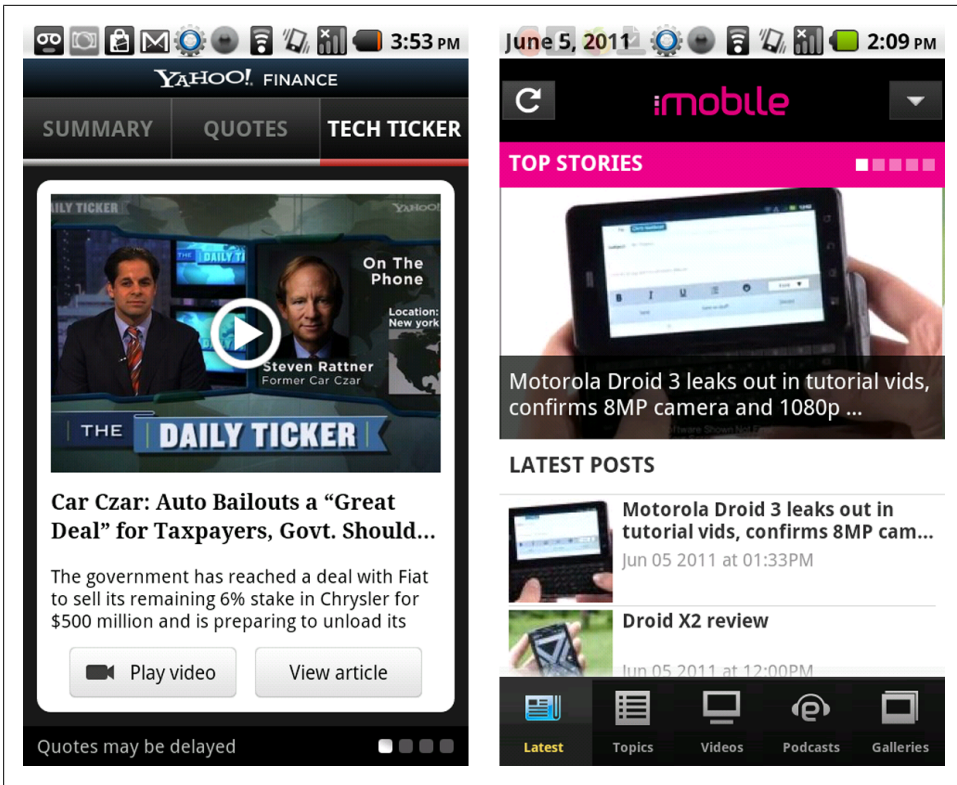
3:53 PM

YAHOO! FINANCE

SUMMARY QUOTES TECH TICKER

AILY TICKER YAHOO!

DAILY TI

On The Phone

Location: New york

Steven Rattner
Former Car Czar

THE DAILY TICKER

Car Czar: Auto Bailouts a “Great Deal” for Taxpayers, Govt. Should...

The government has reached a deal with Fiat to sell its remaining 6% stake in Chrysler for $500 million and is preparing to unload its

Play video

View article

Quotes may be delayed

June 5, 2011 2:09 PM

imobile

TOP STORIES

Motorola Droid 3 leaks out in tutorial vids, confirms 8MP camera and 1080p ...

LATEST POSTS

Motorola Droid 3 leaks out in tutorial vids, confirms 8MP cam...
Jun 05 2011 at 01:33PM

Droid X2 review
Jun 05 2011 at 12:00PM

Latest Topics Videos Podcasts Galleries